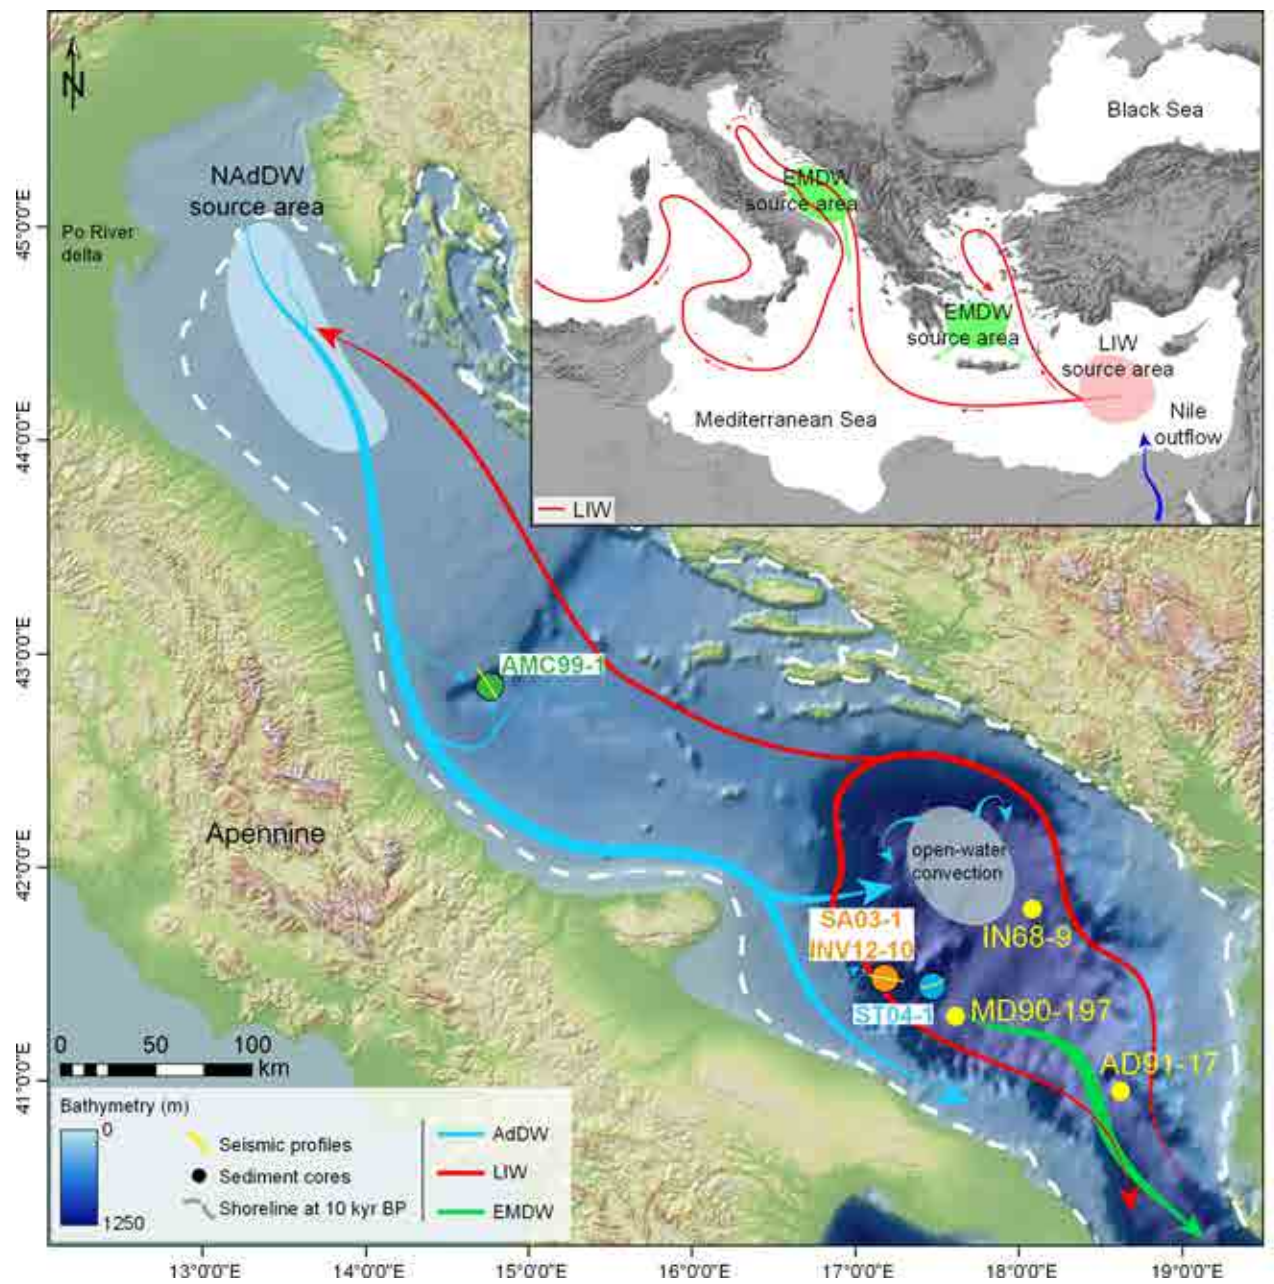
N

NAdDW source area

Po River delta

45°0'0"E

44°0'0"E

43°0'0"E

42°0'0"E

41°0'0"E

Black Sea

EMDW source area

EMDW source area

LIW source area

Mediterranean Sea

Nile outflow

LIW

AMC99-1

Apennine

open-water convection

SA03-1

INV12-10

IN68-9

ST04-1

MD90-197

AD91-17

0 50 100 km

Bathymetry (m)

0

1250

Seismic profiles

Sediment cores

Shoreline at 10 kyr BP

AdDW

LIW

EMDW

13°0'0"E 14°0'0"E 15°0'0"E 16°0'0"E 17°0'0"E 18°0'0"E 19°0'0"E